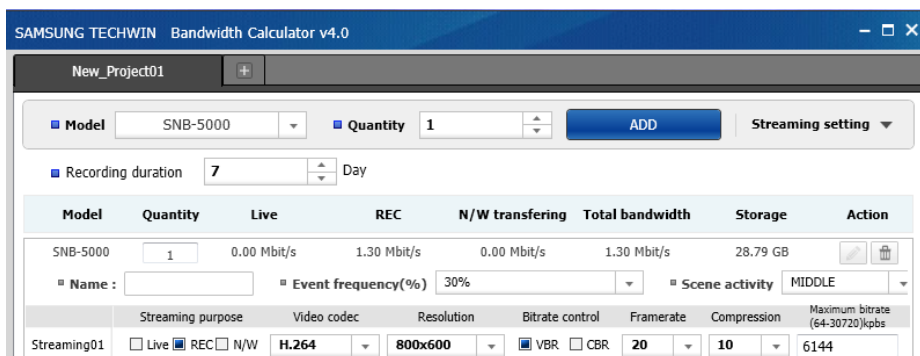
SAMSUNG TECHWIN Bandwidth Calculator v4.0

New_Project01

Model SNB-5000

Quantity 1

ADD

Streaming setting

Recording duration 7 Day

| Model | Quantity | Live | REC | N/W transfering | Total bandwidth | Storage | Action |
|---|---|---|---|---|---|---|---|
| SNB-5000 | 1 | 0.00 Mbit/s | 1.30 Mbit/s | 0.00 Mbit/s | 1.30 Mbit/s | 28.79 GB | |

Name :

Event frequency(%) 30%

Scene activity MIDDLE

| | Streaming purpose | Video codec | Resolution | Bitrate control | Framerate | Compression | Maximum bitrate (64-30720)kpbs |
|---|---|---|---|---|---|---|---|
| Streaming01 | Live REC N/W | H.264 | 800x600 | VBR CBR | 20 | 10 | 6144 |